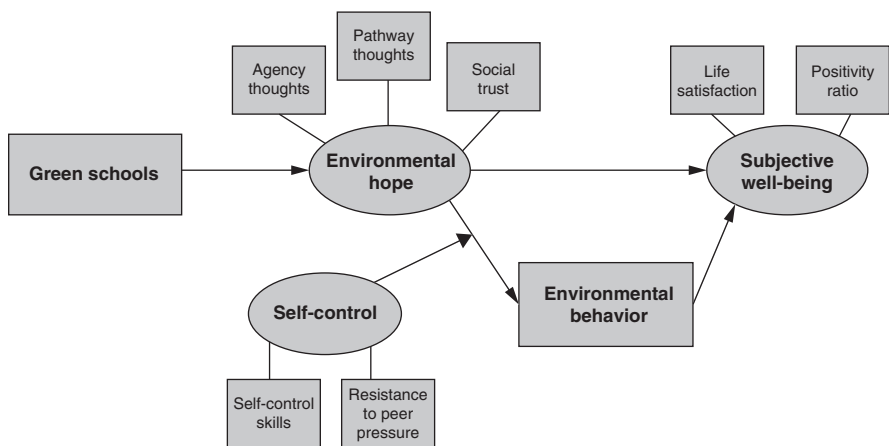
Agency thoughts

Pathway thoughts

Social trust

Life satisfaction

Positivity ratio

Green schools

Environmental hope

Subjective well-being

Self-control

Environmental behavior

Self-control skills

Resistance to peer pressure